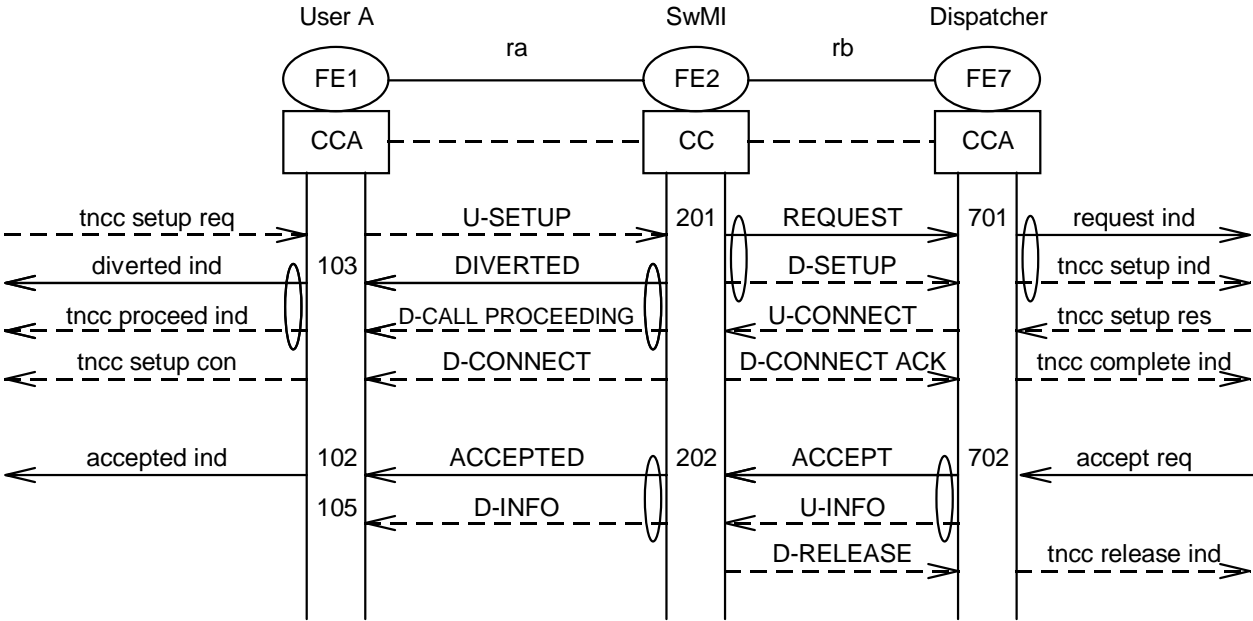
User A
SwMI
Dispatcher
ra
rb
FE1
FE2
FE7
CCA
CC
CCA

tncc setup req
U-SETUP
201
REQUEST
701
request ind

diverted ind
103
DIVERTED
D-SETUP
tncc setup ind

tncc proceed ind
D-CALL PROCEEDING
U-CONNECT
tncc setup res

tncc setup con
D-CONNECT
D-CONNECT ACK
tncc complete ind

accepted ind
102
ACCEPTED
202
ACCEPT
702
accept req

105
D-INFO
U-INFO

D-RELEASE
tncc release ind